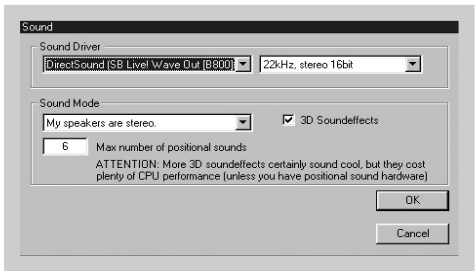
Sound

Sound Driver

DirectSound (SB Live! Wave Out [B800])

22kHz, stereo 16bit

Sound Mode

My speakers are stereo.

3D Soundeffects

6

Max number of positional sounds

ATTENTION: More 3D soundeffects certainly sound cool, but they cost plenty of CPU performance (unless you have positional sound hardware)

OK

Cancel